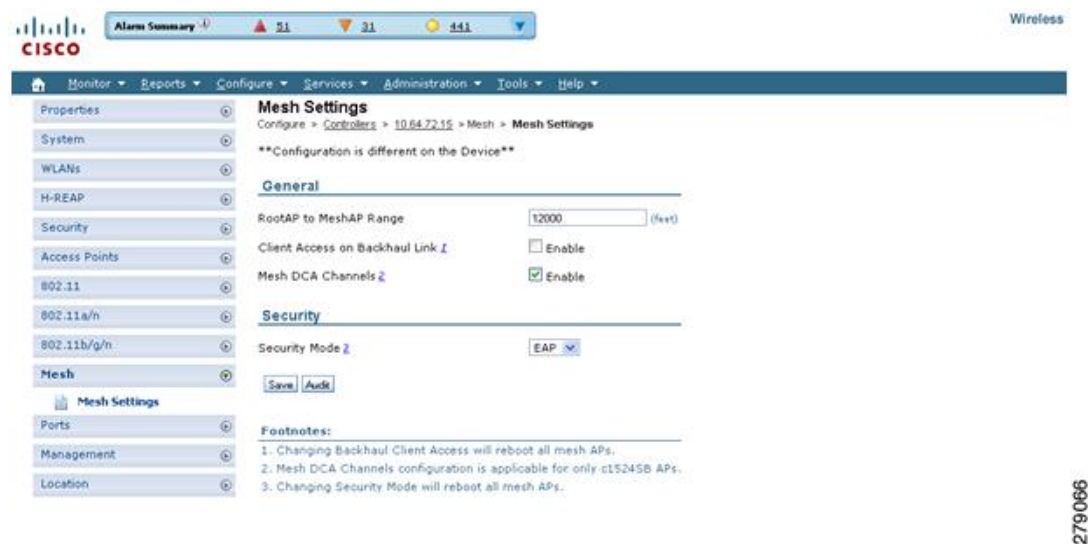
cisco

Alarm Summary 51 31 441

Wireless

Monitor ▾ Reports ▾ Configure ▾ Services ▾ Administration ▾ Tools ▾ Help ▾

Properties
System
WLANs
H-REAP
Security
Access Points
802.11
802.11a/n
802.11b/g/n
Mesh
Mesh Settings
Ports
Management
Location

Mesh Settings
Configure > Controllers > 10.64.72.15 > Mesh > Mesh Settings

**Configuration is different on the Device**

General

RootAP to MeshAP Range 12000 (feet)

Client Access on Backhaul Link 1 Enable

Mesh DCA Channels 2 Enable

Security

Security Mode 3 EAP

Save Audit

Footnotes:
1. Changing Backhaul Client Access will reboot all mesh APs.
2. Mesh DCA Channels configuration is applicable for only c1524SB APs.
3. Changing Security Mode will reboot all mesh APs.

279066